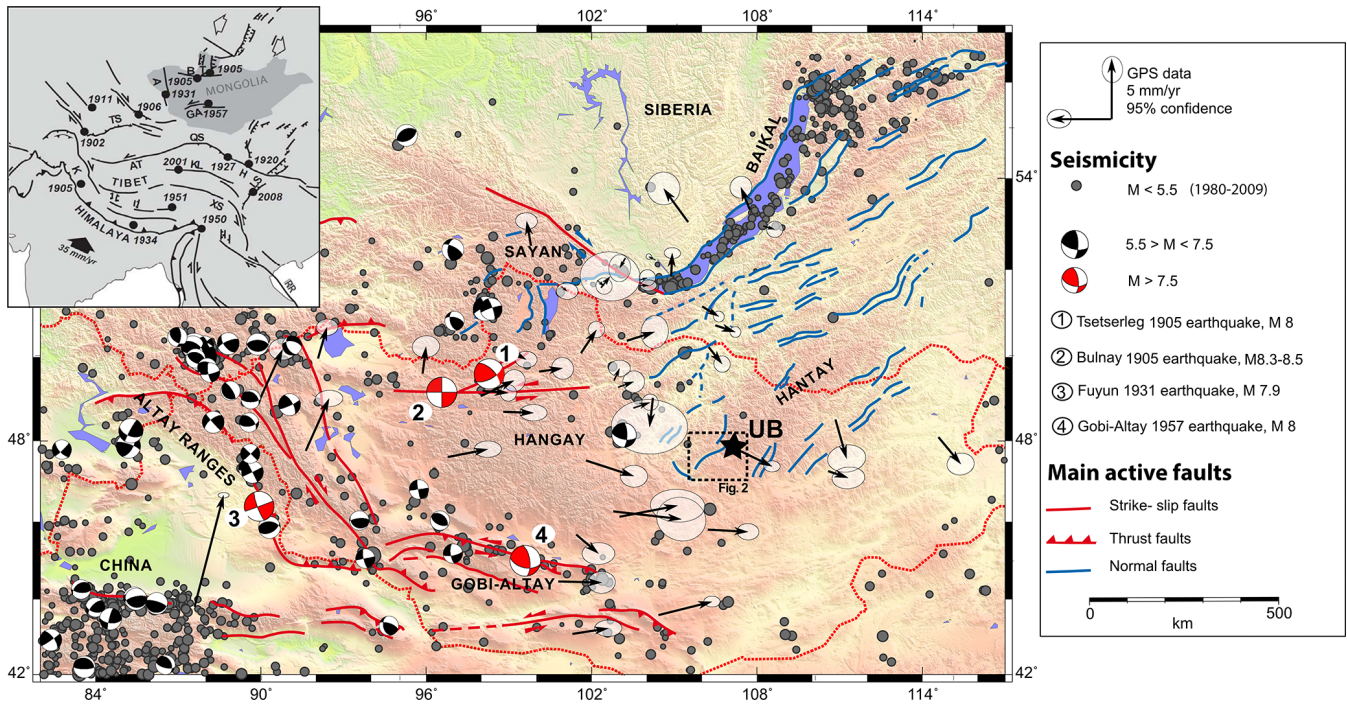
96° 102° 108° 114°

B
A
1905
1905
1931
MONGOLIA
GA 1957
1911
1906
TS
1902
QS
AT
2001 KL 1927
1920
H
1905
K
TIBET
2008
1951
XS
1950
HIMALAYA 1934
35 mm/yr
RR

SIBERIA
BAIKAL
SAYAN
HANTAY
HANGAY
UB
Fig. 2
ALTAY RANGES
GOBI-ALTAY
CHINA
1
2
3
4

54°
48°
42°
54°
48°
42°

84° 90° 96° 102° 108° 114°

GPS data
5 mm/yr
95% confidence

Seismicity
M < 5.5 (1980-2009)
5.5 > M < 7.5
M > 7.5
1 Tsetserleg 1905 earthquake, M 8
2 Bulnay 1905 earthquake, M8.3-8.5
3 Fuyun 1931 earthquake, M 7.9
4 Gobi-Altay 1957 earthquake, M 8

Main active faults
Strike- slip faults
Thrust faults
Normal faults

0 500
km